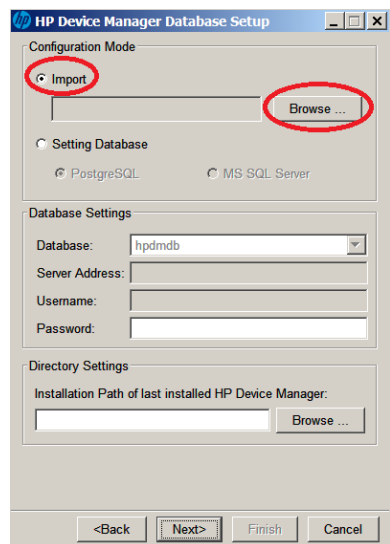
HP Device Manager Database Setup

Configuration Mode

Import

Browse ...

Setting Database

PostgreSQL

MS SQL Server

Database Settings

Database: hpdmdb

Server Address:

Username:

Password:

Directory Settings

Installation Path of last installed HP Device Manager:

Browse ...

<Back

Next>

Finish

Cancel